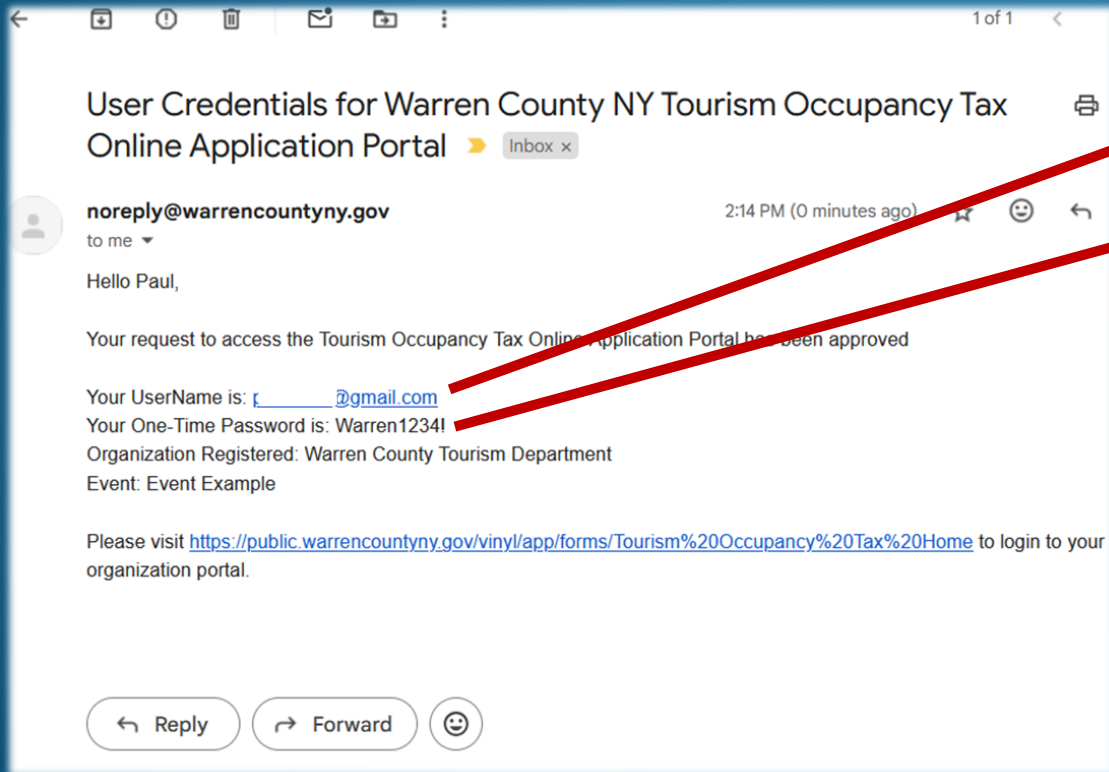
1 of 1

User Credentials for Warren County NY Tourism Occupancy Tax Online Application Portal Inbox ×

noreply@warrencountyny.gov
to me

2:14 PM (0 minutes ago)

Hello Paul,

Your request to access the Tourism Occupancy Tax Online Application Portal has been approved

Your UserName is: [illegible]@gmail.com
Your One-Time Password is: Warren1234!
Organization Registered: Warren County Tourism Department
Event: Event Example

Please visit https://public.warrencountyny.gov/vinyl/app/forms/Tourism%20Occupancy%20Tax%20Home to login to your organization portal.

Reply
Forward